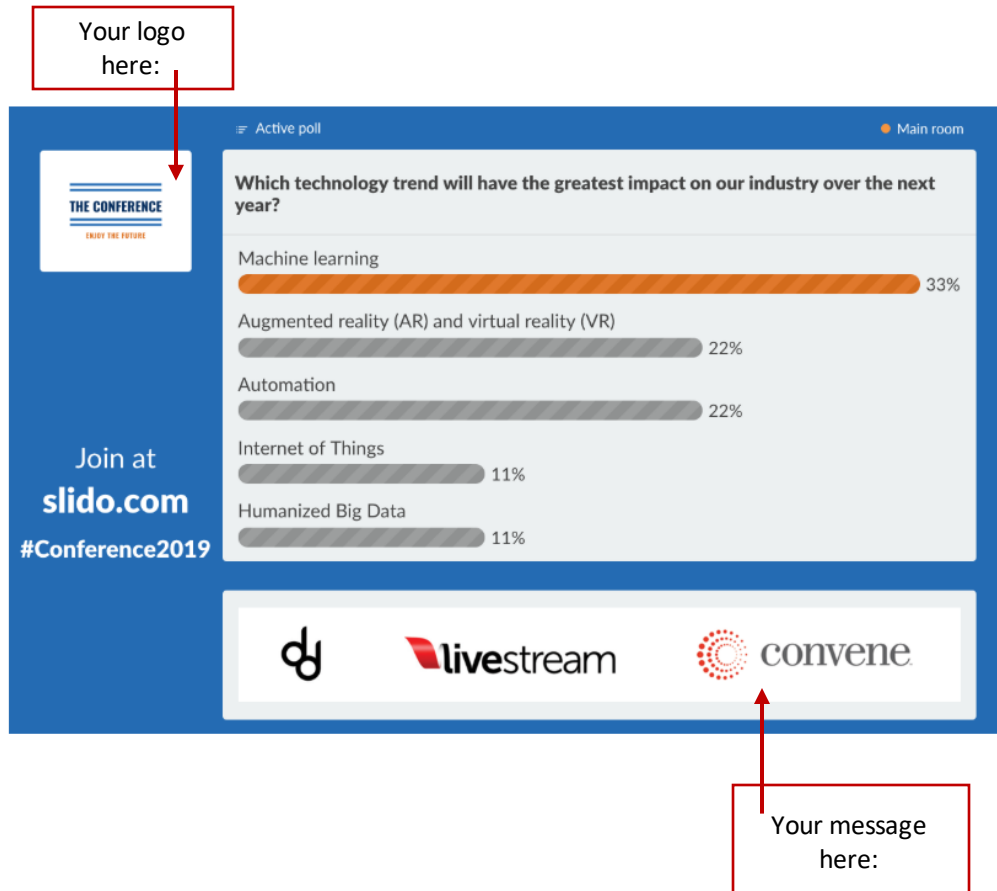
Your logo here:

Active poll

Main room

THE CONFERENCE
ENJOY THE FUTURE

Which technology trend will have the greatest impact on our industry over the next year?

Machine learning
33%

Augmented reality (AR) and virtual reality (VR)
22%

Automation
22%

Internet of Things
11%

Humanized Big Data
11%

Join at
slido.com
#Conference2019

livestream

convene

Your message here: